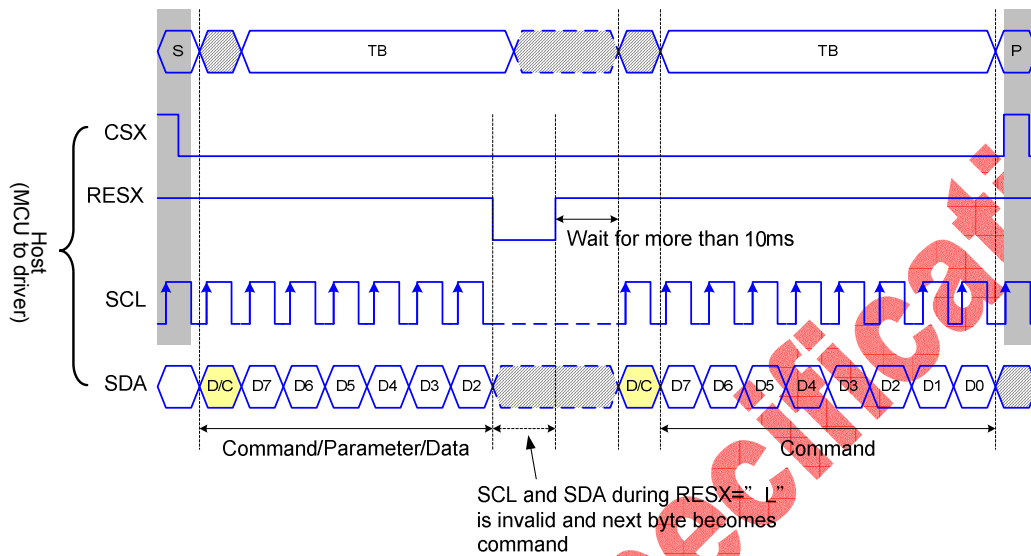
S

TB

TB

P

Host
(MCU to driver)

CSX

RESX

Wait for more than 10ms

SCL

SDA

D/C D7 D6 D5 D4 D3 D2

D/C D7 D6 D5 D4 D3 D2 D1 D0

Command/Parameter/Data

Command

SCL and SDA during RESX=" L" is invalid and next byte becomes command

Specificati